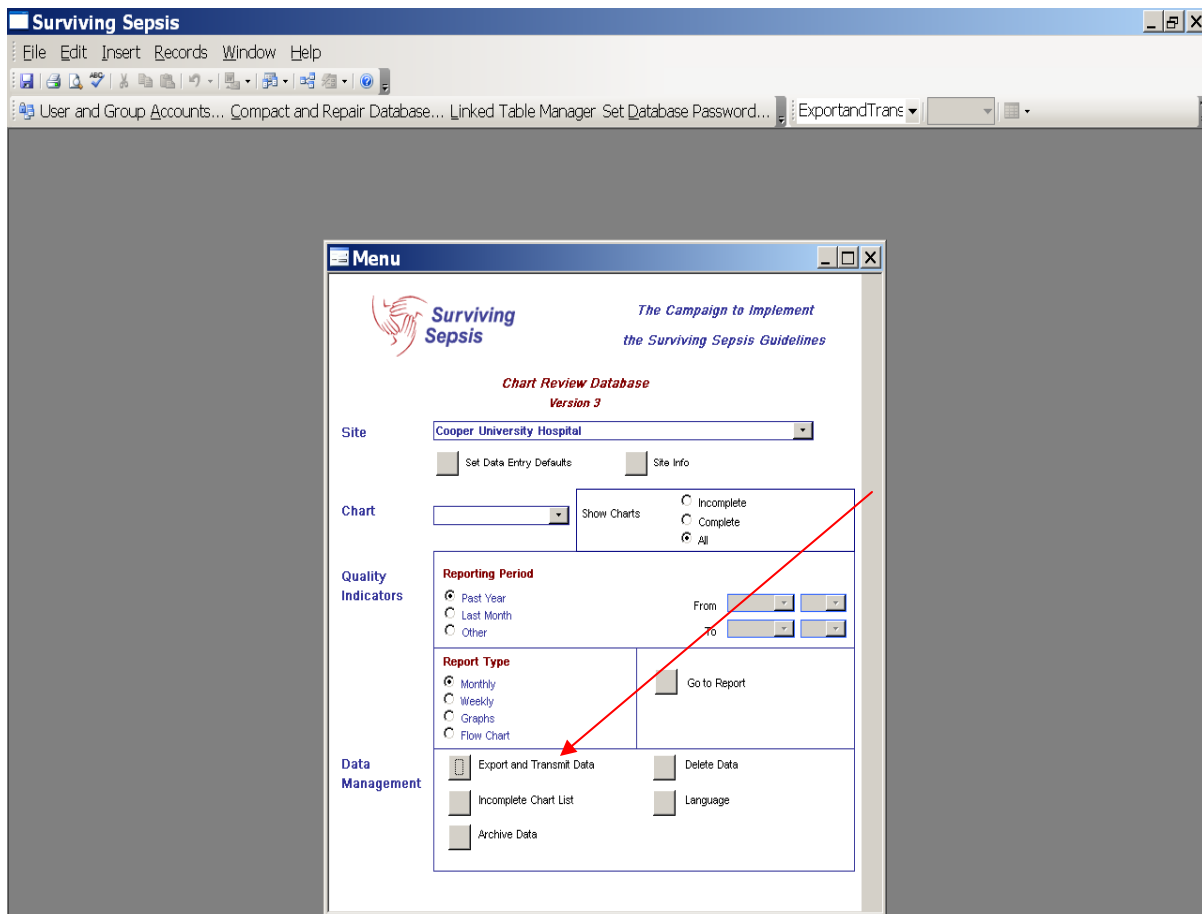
Surviving Sepsis

File Edit Insert Records Window Help

User and Group Accounts... Compact and Repair Database... Linked Table Manager Set Database Password... ExportandTrans

Menu

Surviving Sepsis

The Campaign to Implement the Surviving Sepsis Guidelines

Chart Review Database
Version 3

Site
Cooper University Hospital

Set Data Entry Defaults
Site Info

Chart
Show Charts
Incomplete
Complete
All

Quality Indicators
Reporting Period
Past Year
Last Month
Other
From
To

Report Type
Monthly
Weekly
Graphs
Flow Chart
Go to Report

Data Management
Export and Transmit Data
Delete Data
Incomplete Chart List
Language
Archive Data